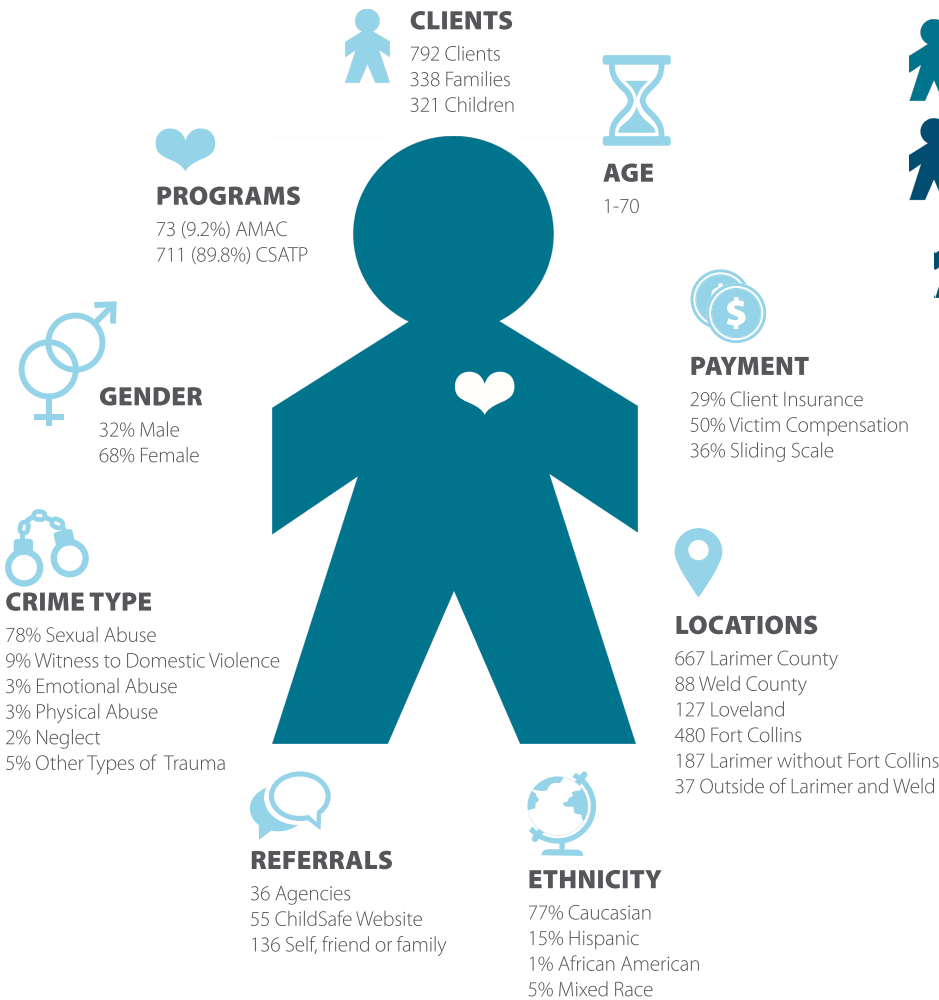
CLIENTS
792 Clients
338 Families
321 Children

AGE
1-70

PROGRAMS
73 (9.2%) AMAC
711 (89.8%) CSATP

PAYMENT
29% Client Insurance
50% Victim Compensation
36% Sliding Scale

GENDER
32% Male
68% Female

CRIME TYPE
78% Sexual Abuse
9% Witness to Domestic Violence
3% Emotional Abuse
3% Physical Abuse
2% Neglect
5% Other Types of Trauma

LOCATIONS
667 Larimer County
88 Weld County
127 Loveland
480 Fort Collins
187 Larimer without Fort Collins
37 Outside of Larimer and Weld

REFERRALS
36 Agencies
55 ChildSafe Website
136 Self, friend or family

ETHNICITY
77% Caucasian
15% Hispanic
1% African American
5% Mixed Race